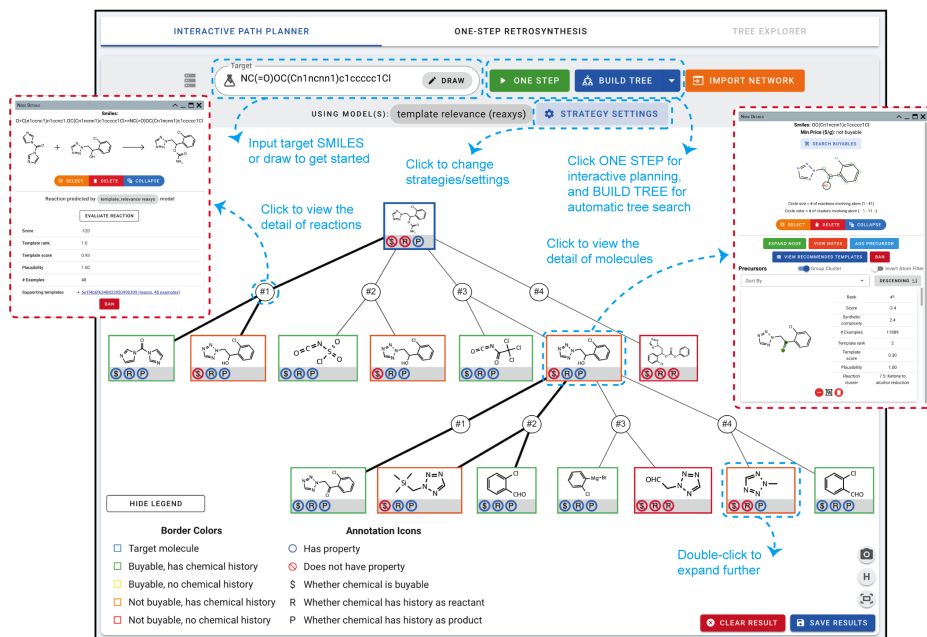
INTERACTIVE PATH PLANNER
ONE-STEP RETROSYNTHESIS
TREE EXPLORER

Target
NC(=O)OC(Cn1ncnn1)c1ccccc1Cl
DRAW
ONE STEP
BUILD TREE
IMPORT NETWORK

USING MODEL(S): template relevance (reaxys)
STRATEGY SETTINGS

Input target SMILES or draw to get started

Click to change strategies/settings

Click ONE STEP for interactive planning, and BUILD TREE for automatic tree search

Click to view the detail of reactions

Click to view the detail of molecules

Node Details
Smiles:
O=C(c1ccnc1)n1ccnc1.OC(Cn1ncnn1)c1ccccc1Cl>>NC(=O)OC(Cn1ncnn1)c1ccccc1Cl
SELECT DELETE COLLAPSE
Reaction predicted by template_relevance reaxys model
EVALUATE REACTION
Score -120
Template rank 1.0
Template score 0.93
Plausibility 1.00
# Examples 48
Supporting templates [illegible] (reaxys, 48 examples)
BAN

Node Details
Smiles: OC(Cn1ncnn1)c1ccccc1Cl
Min Price ($/g): not buyable
SEARCH BUYABLES
Circle size = # of reactions involving atom (1 - 41)
Circle color = # of clusters involving atom (1 - 11)
SELECT DELETE COLLAPSE
EXPAND NODE VIEW NOTES ADD PRECURSOR
VIEW RECOMMENDED TEMPLATES BAN
Precursors Group Cluster Invert Atom Filter
Sort By DESCENDING
Rank #1
Score -3.4
Synthetic complexity 2.4
# Examples 11089
Template rank 2
Template score 0.30
Plausibility 1.00
Reaction cluster 7.5: Ketone to alcohol reduction

#1 #2 #3 #4
#1 #2 #3 #4

HIDE LEGEND

Border Colors
Target molecule
Buyable, has chemical history
Buyable, no chemical history
Not buyable, has chemical history
Not buyable, no chemical history

Annotation Icons
Has property
Does not have property
$ Whether chemical is buyable
R Whether chemical has history as reactant
P Whether chemical has history as product

Double-click to expand further

CLEAR RESULT
SAVE RESULTS